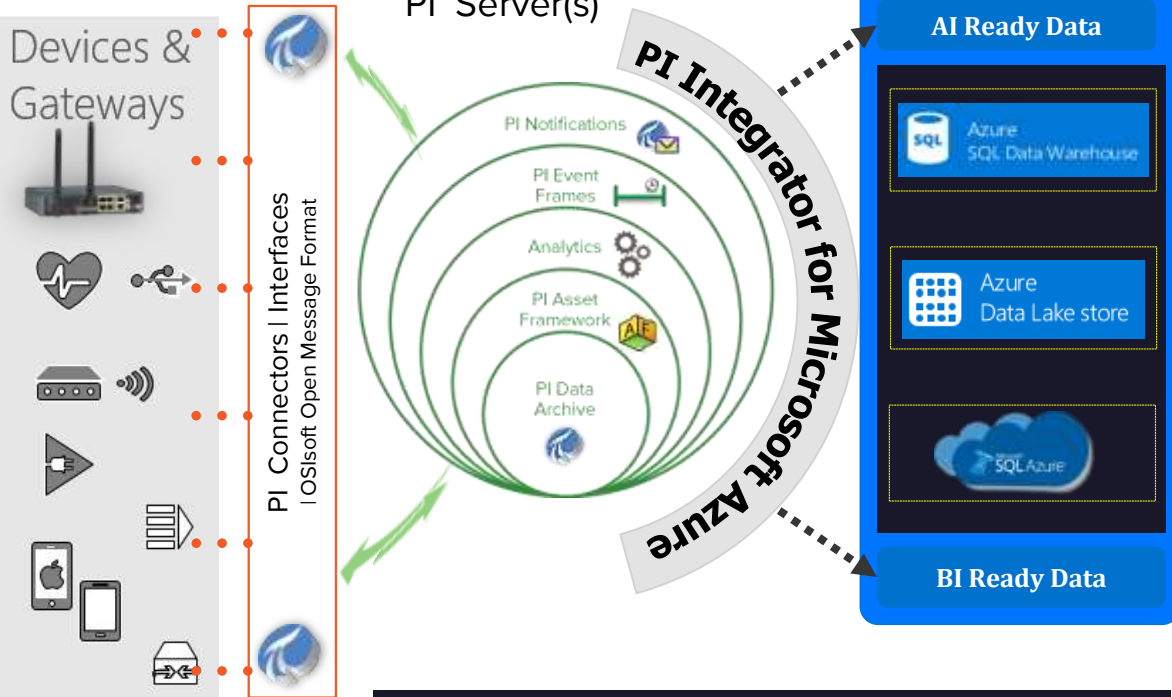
Devices & Gateways

PI Connectors | Interfaces
| OSIsoft Open Message Format

PI Server(s)

PI Notifications

PI Event Frames

Analytics

PI Asset Framework

AF

PI Data Archive

PI Integrator for Microsoft Azure

AI Ready Data

Azure SQL Data Warehouse

SQL

Azure Data Lake store

SQL Azure

BI Ready Data